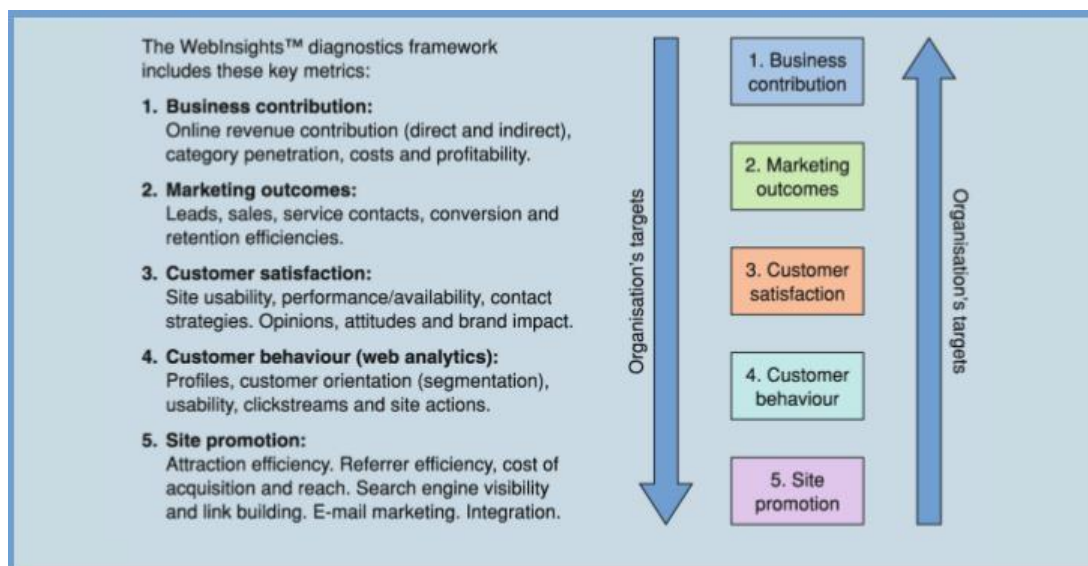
The WebInsights™ diagnostics framework includes these key metrics:

1. **Business contribution:**
Online revenue contribution (direct and indirect), category penetration, costs and profitability.

2. **Marketing outcomes:**
Leads, sales, service contacts, conversion and retention efficiencies.

3. **Customer satisfaction:**
Site usability, performance/availability, contact strategies. Opinions, attitudes and brand impact.

4. **Customer behaviour (web analytics):**
Profiles, customer orientation (segmentation), usability, clickstreams and site actions.

5. **Site promotion:**
Attraction efficiency. Referrer efficiency, cost of acquisition and reach. Search engine visibility and link building. E-mail marketing. Integration.

Organisation's targets

1. Business contribution

2. Marketing outcomes

3. Customer satisfaction

4. Customer behaviour

5. Site promotion

Organisation's targets